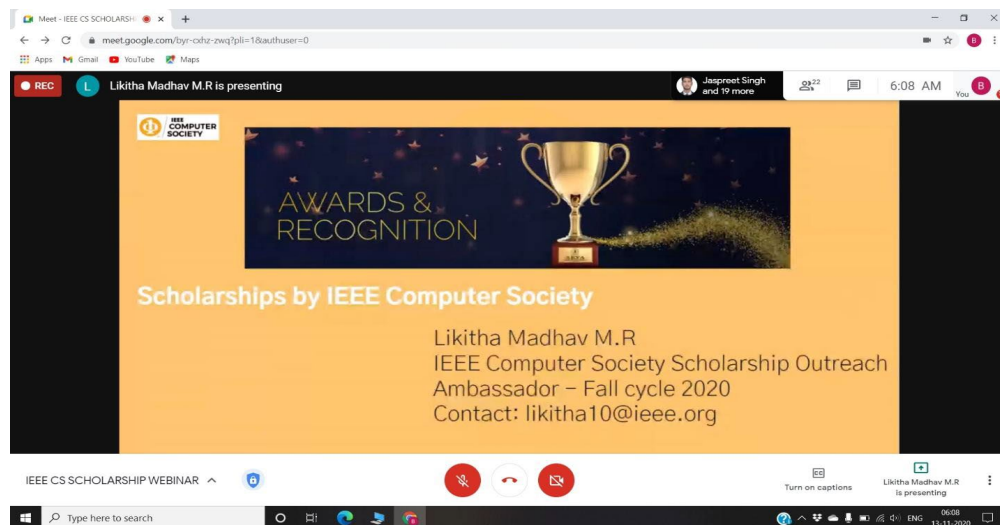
Meet - IEEE CS SCHOLARSH
meet.google.com/byr-cxhz-zwq?pli=1&authuser=0
Apps Gmail YouTube Maps

REC L Likitha Madhav M.R is presenting
Jaspreet Singh and 19 more
22
6:08 AM
You B

IEEE COMPUTER SOCIETY

AWARDS & RECOGNITION

Scholarships by IEEE Computer Society

Likitha Madhav M.R
IEEE Computer Society Scholarship Outreach Ambassador – Fall cycle 2020
Contact: likitha10@ieee.org

IEEE CS SCHOLARSHIP WEBINAR
CC
Turn on captions
Likitha Madhav M.R is presenting

Type here to search
ENG 06:08 13-11-2020